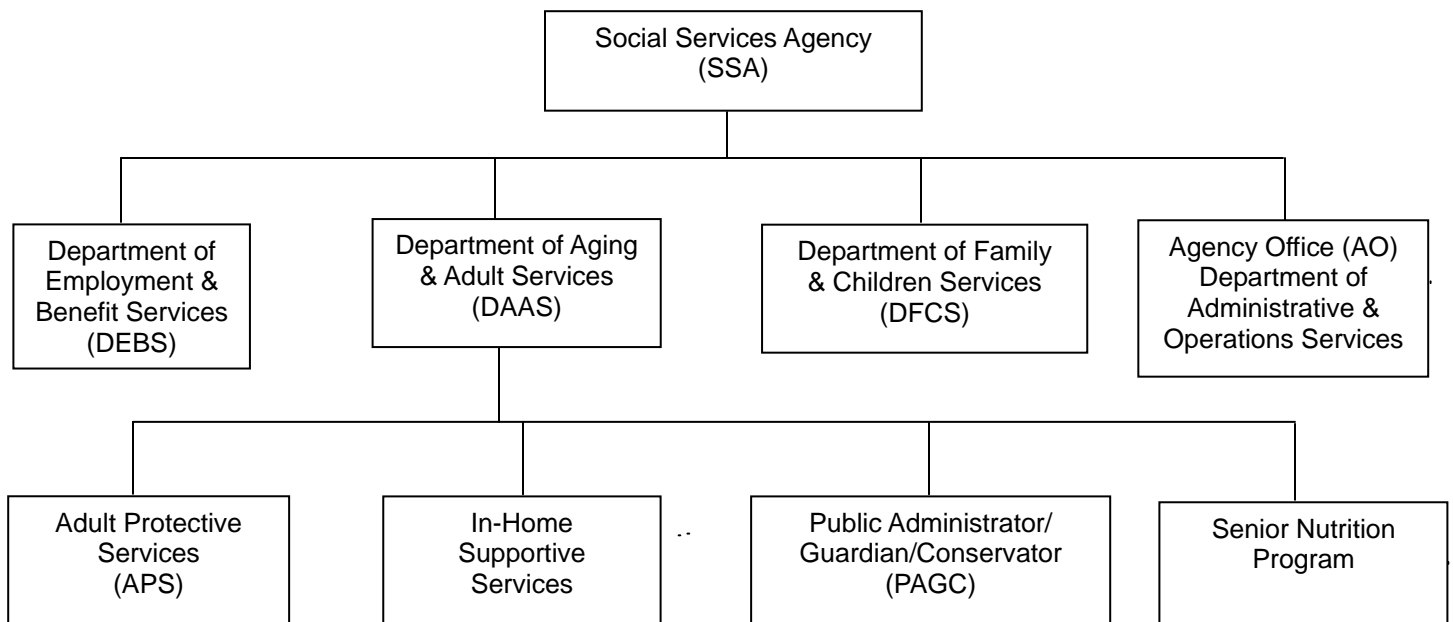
Social Services Agency
(SSA)

Department of Employment & Benefit Services (DEBS)

Department of Aging & Adult Services (DAAS)

Department of Family & Children Services (DFCS)

Agency Office (AO) Department of Administrative & Operations Services

Adult Protective Services (APS)

In-Home Supportive Services

Public Administrator/ Guardian/Conservator (PAGC)

Senior Nutrition Program